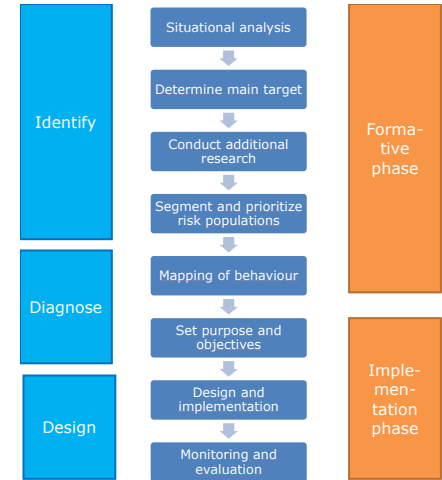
Identify

Diagnose

Design

Situational analysis

Determine main target

Conduct additional research

Segment and prioritize risk populations

Mapping of behaviour

Set purpose and objectives

Design and implementation

Monitoring and evaluation

Formative phase

Implementation phase